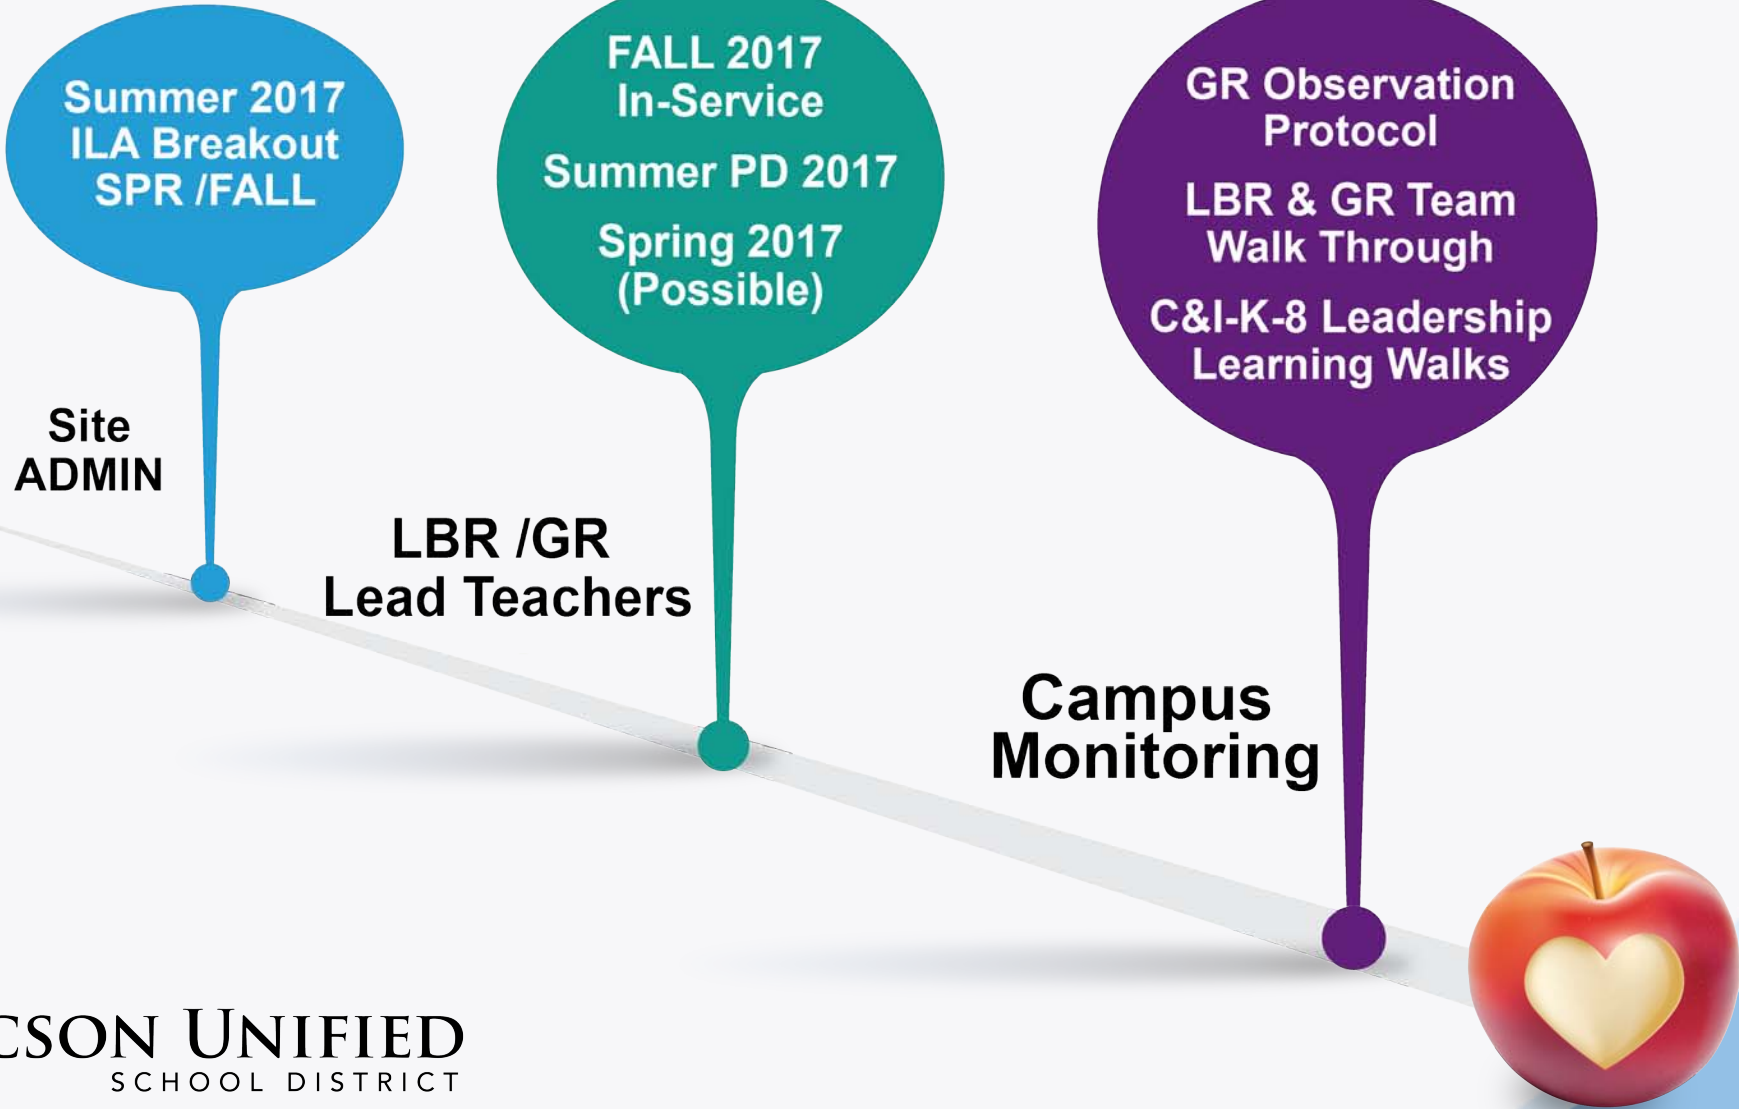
Summer 2017
ILA Breakout
SPR /FALL

FALL 2017
In-Service

Summer PD 2017

Spring 2017
(Possible)

GR Observation
Protocol

LBR & GR Team
Walk Through

C&I-K-8 Leadership
Learning Walks

Site
ADMIN

LBR /GR
Lead Teachers

Campus
Monitoring

CSON UNIFIED
SCHOOL DISTRICT